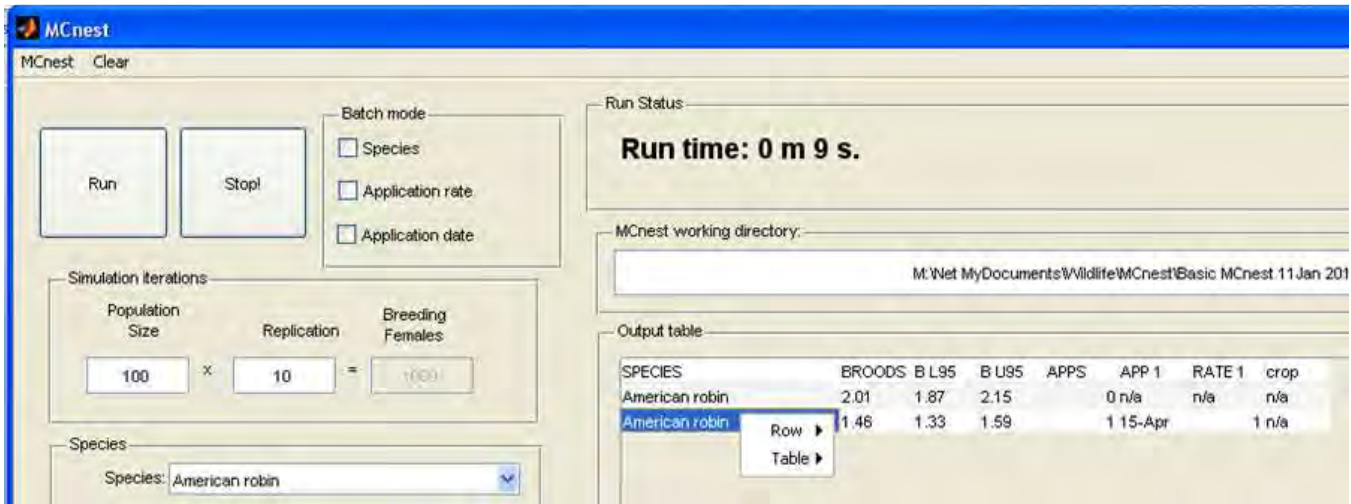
MCnest
MCnest Clear

Run
Stop!

Batch mode
Species
Application rate
Application date

Simulation iterations
Population Size
Replication
Breeding Females
100 x 10 = 1000

Species
Species: American robin

Run Status
Run time: 0 m 9 s.

MCnest working directory:
M:\Net MyDocuments\Wildlife\MCnest\Basic MCnest 11 Jan 201

Output table

| SPECIES | BROODS | B L95 | B U95 | APPS | APP 1 | RATE 1 | crop |
|---|---|---|---|---|---|---|---|
| American robin | 2.01 | 1.87 | 2.15 | 0 | n/a | n/a | n/a |
| American robin | 1.46 | 1.33 | 1.59 | 1 | 15-Apr | 1 | n/a |

Row ▸
Table ▸